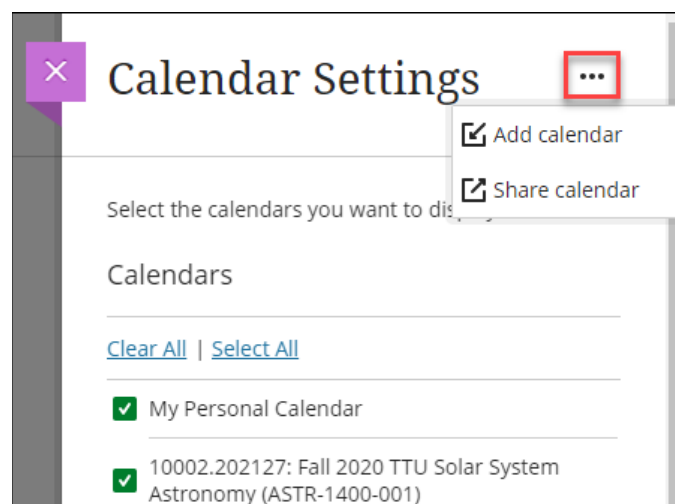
Calendar Settings

Add calendar

Share calendar

Select the calendars you want to dis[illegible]

Calendars

Clear All | Select All

My Personal Calendar

10002.202127: Fall 2020 TTU Solar System Astronomy (ASTR-1400-001)